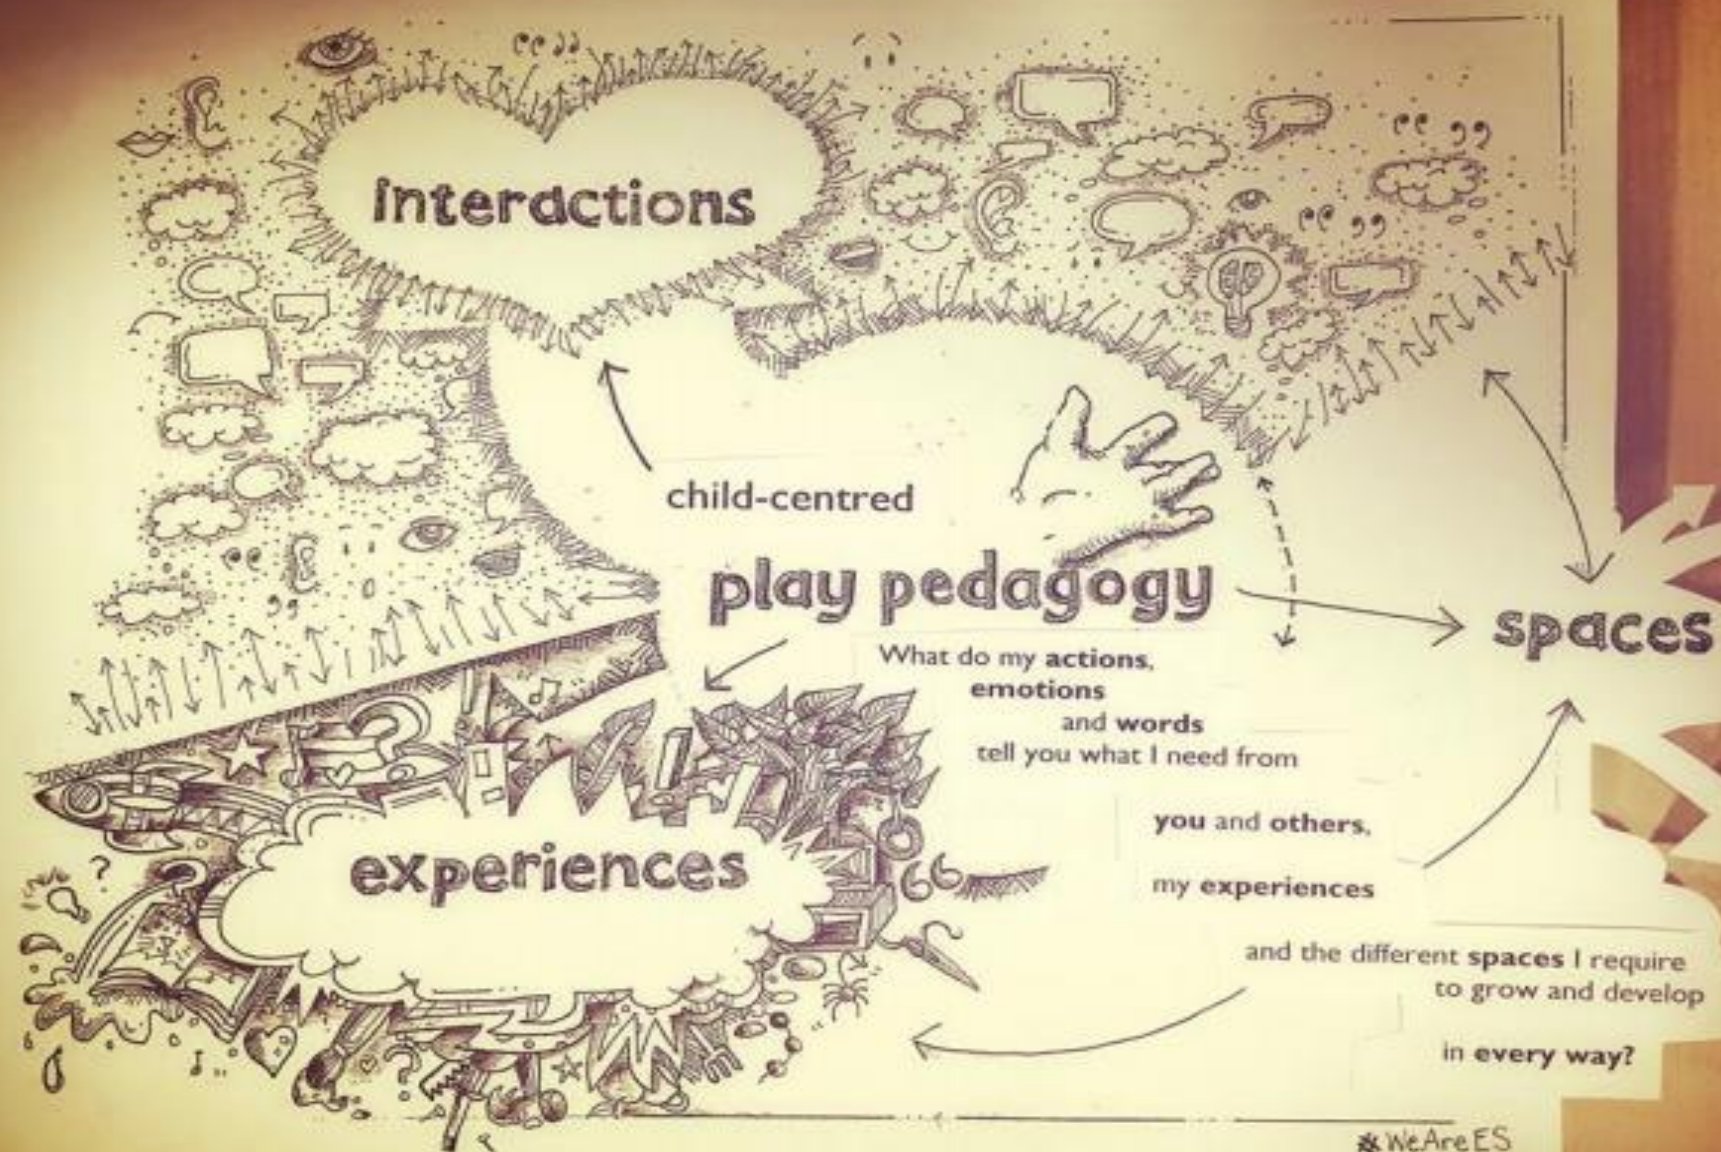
interactions

child-centred

play pedagogy

spaces

What do my actions, emotions and words tell you what I need from

you and others,

my experiences

and the different spaces I require to grow and develop

in every way?

experiences

WeAreES